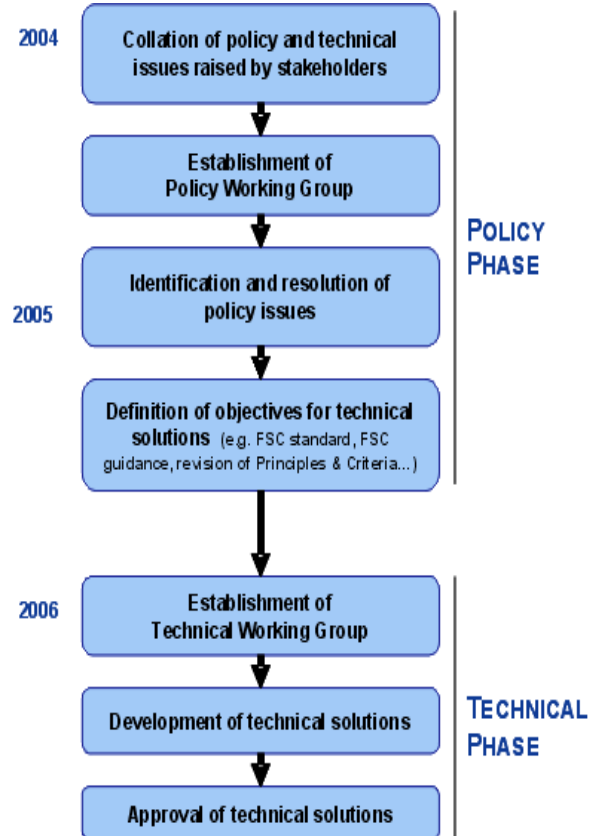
2004

Collation of policy and technical issues raised by stakeholders

Establishment of Policy Working Group

2005

Identification and resolution of policy issues

Definition of objectives for technical solutions (e.g. FSC standard, FSC guidance, revision of Principles & Criteria...)

POLICY PHASE

2006

Establishment of Technical Working Group

Development of technical solutions

Approval of technical solutions

TECHNICAL PHASE